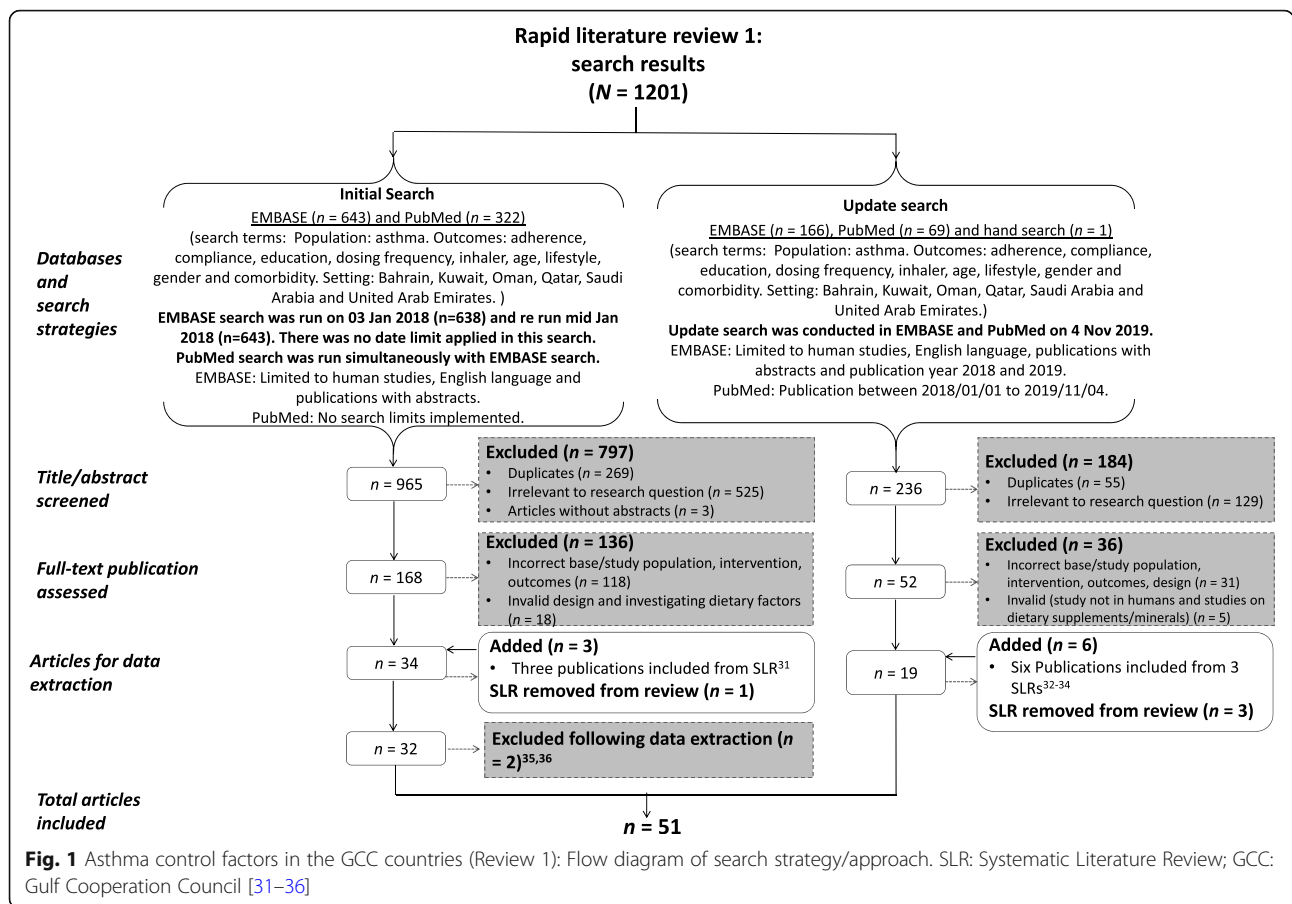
**Rapid literature review 1: search results ($N$ = 1201)**

*Databases and search strategies*

**Initial Search**
EMBASE ($n$ = 643) and PubMed ($n$ = 322)
(search terms: Population: asthma. Outcomes: adherence, compliance, education, dosing frequency, inhaler, age, lifestyle, gender and comorbidity. Setting: Bahrain, Kuwait, Oman, Qatar, Saudi Arabia and United Arab Emirates. )
**EMBASE search was run on 03 Jan 2018 (n=638) and re run mid Jan 2018 (n=643). There was no date limit applied in this search. PubMed search was run simultaneously with EMBASE search.**
EMBASE: Limited to human studies, English language and publications with abstracts.
PubMed: No search limits implemented.

**Update search**
EMBASE ($n$ = 166), PubMed ($n$ = 69) and hand search ($n$ = 1)
(search terms: Population: asthma. Outcomes: adherence, compliance, education, dosing frequency, inhaler, age, lifestyle, gender and comorbidity. Setting: Bahrain, Kuwait, Oman, Qatar, Saudi Arabia and United Arab Emirates.)
**Update search was conducted in EMBASE and PubMed on 4 Nov 2019.**
EMBASE: Limited to human studies, English language, publications with abstracts and publication year 2018 and 2019.
PubMed: Publication between 2018/01/01 to 2019/11/04.

*Title/abstract screened*

$n$ = 965

**Excluded ($n$ = 797)**
• Duplicates ($n$ = 269)
• Irrelevant to research question ($n$ = 525)
• Articles without abstracts ($n$ = 3)

$n$ = 236

**Excluded ($n$ = 184)**
• Duplicates ($n$ = 55)
• Irrelevant to research question ($n$ = 129)

*Full-text publication assessed*

$n$ = 168

**Excluded ($n$ = 136)**
• Incorrect base/study population, intervention, outcomes ($n$ = 118)
• Invalid design and investigating dietary factors ($n$ = 18)

$n$ = 52

**Excluded ($n$ = 36)**
• Incorrect base/study population, intervention, outcomes, design ($n$ = 31)
• Invalid (study not in humans and studies on dietary supplements/minerals) ($n$ = 5)

*Articles for data extraction*

$n$ = 34

**Added ($n$ = 3)**
• Three publications included from SLR$^{31}$
**SLR removed from review ($n$ = 1)**

$n$ = 19

**Added ($n$ = 6)**
• Six Publications included from 3 SLRs$^{32-34}$
**SLR removed from review ($n$ = 3)**

$n$ = 32

**Excluded following data extraction ($n$ = 2)$^{35,36}$**

*Total articles included*

**$n$ = 51**

**Fig. 1** Asthma control factors in the GCC countries (Review 1): Flow diagram of search strategy/approach. SLR: Systematic Literature Review; GCC: Gulf Cooperation Council [31–36]